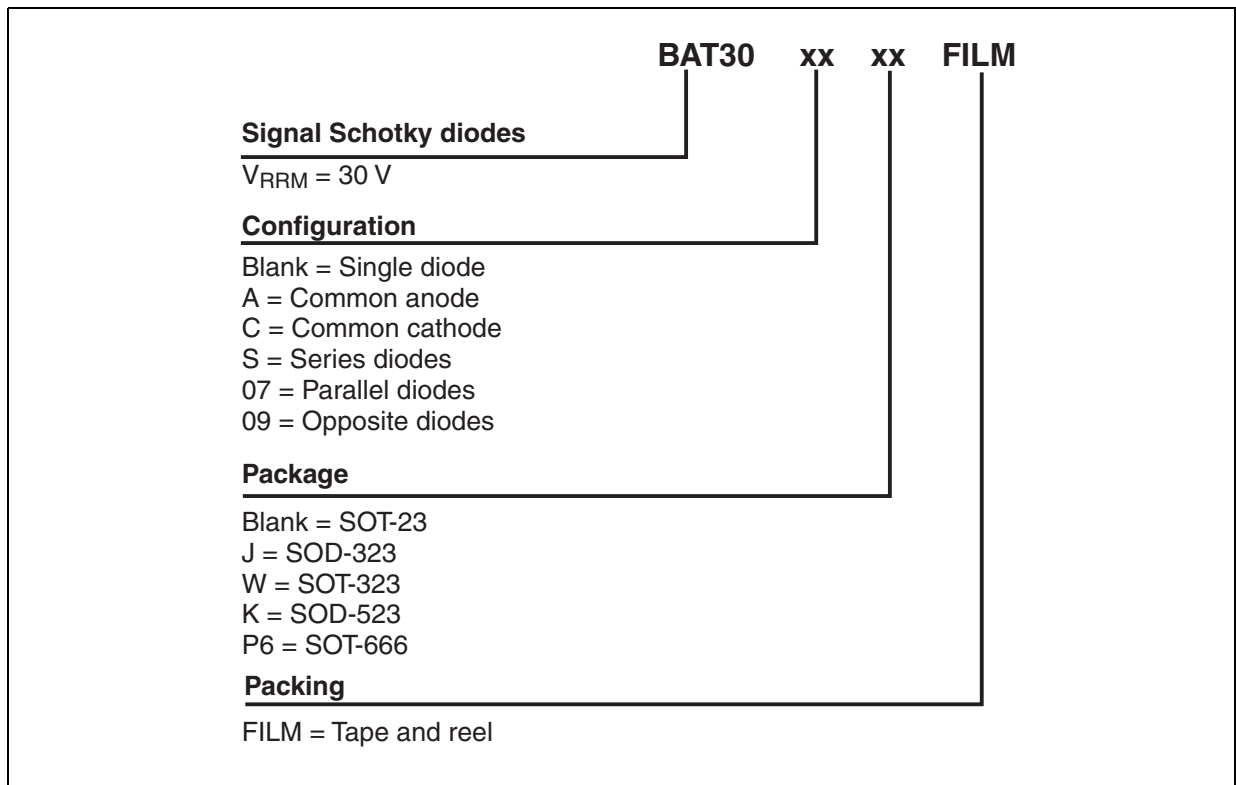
BAT30 xx xx FILM

Signal Schotky diodes

$V_{RRM}$ = 30 V

Configuration

Blank = Single diode
A = Common anode
C = Common cathode
S = Series diodes
07 = Parallel diodes
09 = Opposite diodes

Package

Blank = SOT-23
J = SOD-323
W = SOT-323
K = SOD-523
P6 = SOT-666

Packing

FILM = Tape and reel